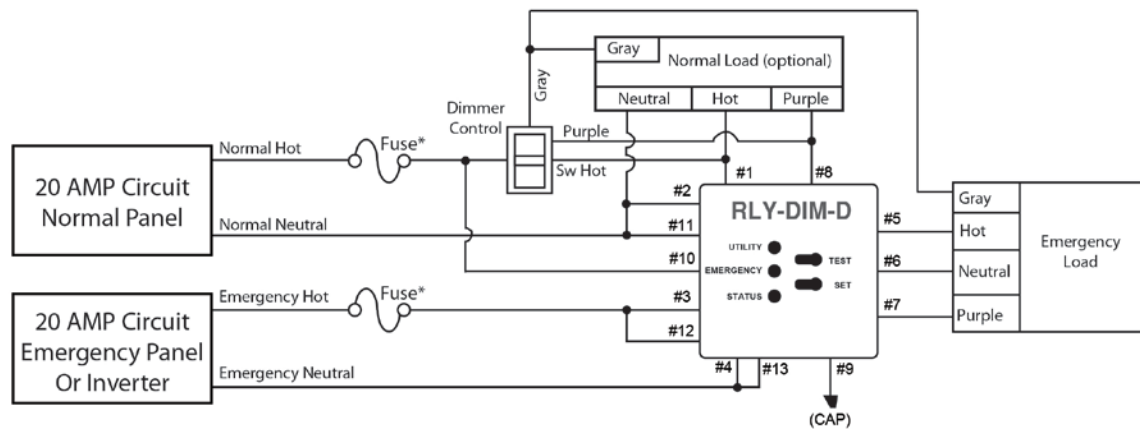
Gray

Gray

Normal Load (optional)

Neutral

Hot

Purple

Dimmer Control

Purple

Normal Hot

Fuse*

Sw Hot

#1

#8

20 AMP Circuit Normal Panel

#2

RLY-DIM-D

Gray

Normal Neutral

#11

#5

Hot

Emergency Load

UTILITY

#10

EMERGENCY

TEST

#6

Neutral

STATUS

SET

Emergency Hot

Fuse*

#3

#7

20 AMP Circuit Emergency Panel Or Inverter

#12

Purple

Emergency Neutral

#4

#13

#9

(CAP)